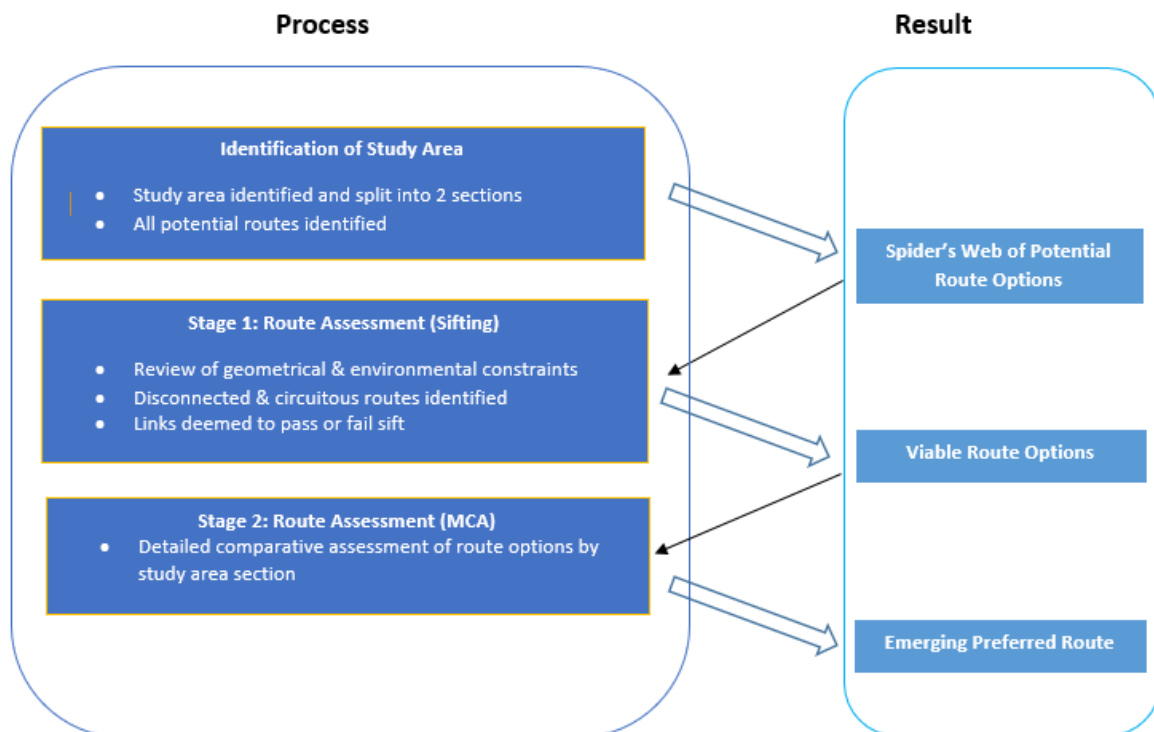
Process

Result

Identification of Study Area

- Study area identified and split into 2 sections
- All potential routes identified

Spider's Web of Potential Route Options

Stage 1: Route Assessment (Sifting)

- Review of geometrical & environmental constraints
- Disconnected & circuitous routes identified
- Links deemed to pass or fail sift

Viable Route Options

Stage 2: Route Assessment (MCA)

- Detailed comparative assessment of route options by study area section

Emerging Preferred Route